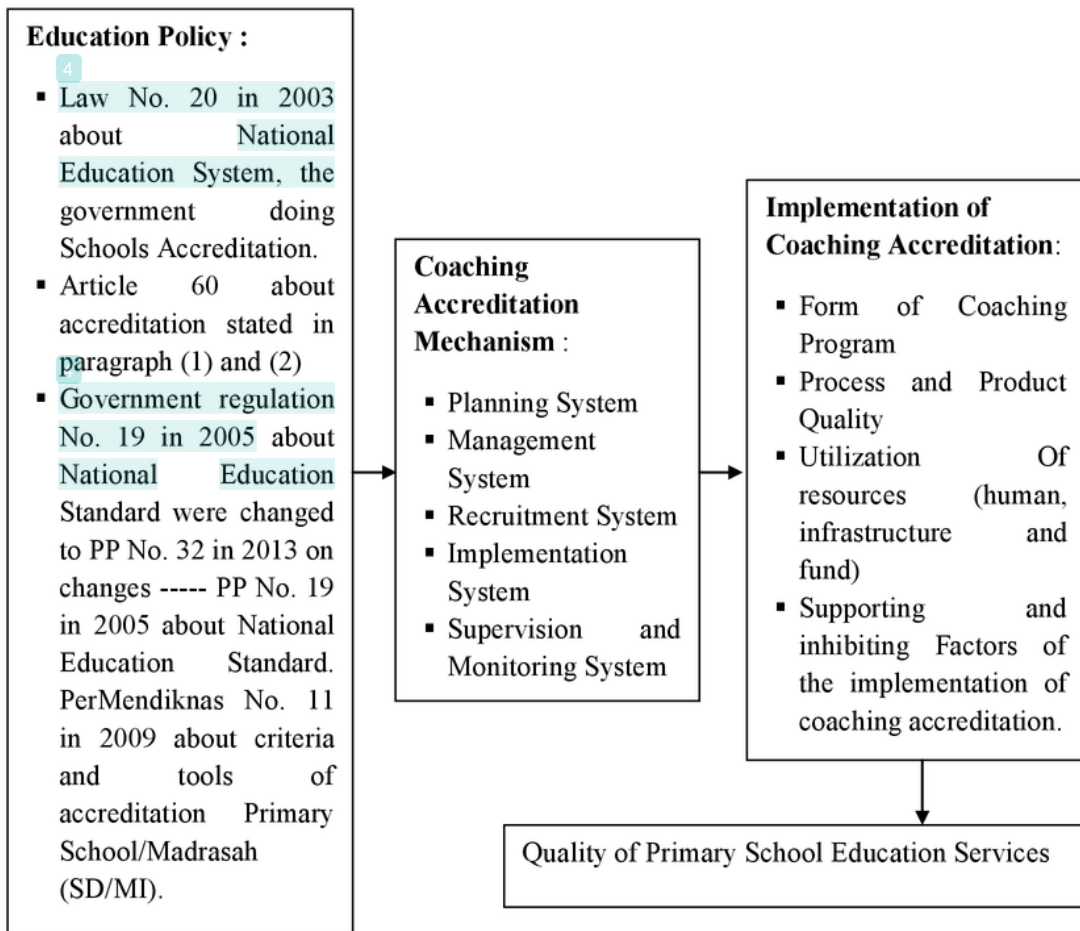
**Education Policy :**

4

- Law No. 20 in 2003 about National Education System, the government doing Schools Accreditation.
- Article 60 about accreditation stated in paragraph (1) and (2)
- Government regulation No. 19 in 2005 about National Education Standard were changed to PP No. 32 in 2013 on changes ----- PP No. 19 in 2005 about National Education Standard. PerMendiknas No. 11 in 2009 about criteria and tools of accreditation Primary School/Madrasah (SD/MI).

**Coaching Accreditation Mechanism** :

- Planning System
- Management System
- Recruitment System
- Implementation System
- Supervision and Monitoring System

**Implementation of Coaching Accreditation**:

- Form of Coaching Program
- Process and Product Quality
- Utilization Of resources (human, infrastructure and fund)
- Supporting and inhibiting Factors of the implementation of coaching accreditation.

Quality of Primary School Education Services